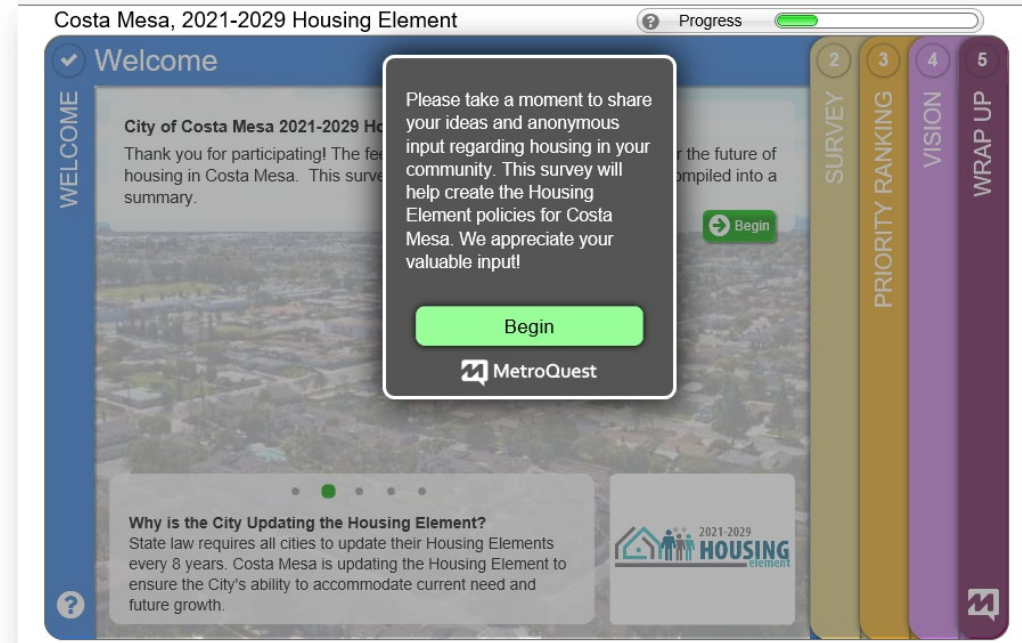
Costa Mesa, 2021-2029 Housing Element

? Progress

Welcome

WELCOME

City of Costa Mesa 2021-2029 Ho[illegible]

Thank you for participating! The fe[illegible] r the future of housing in Costa Mesa. This surve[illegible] ompiled into a summary.

Begin

Please take a moment to share your ideas and anonymous input regarding housing in your community. This survey will help create the Housing Element policies for Costa Mesa. We appreciate your valuable input!

Begin

MetroQuest

Why is the City Updating the Housing Element?

State law requires all cities to update their Housing Elements every 8 years. Costa Mesa is updating the Housing Element to ensure the City's ability to accommodate current need and future growth.

2021-2029 HOUSING element

2 SURVEY

3 PRIORITY RANKING

4 VISION

5 WRAP UP